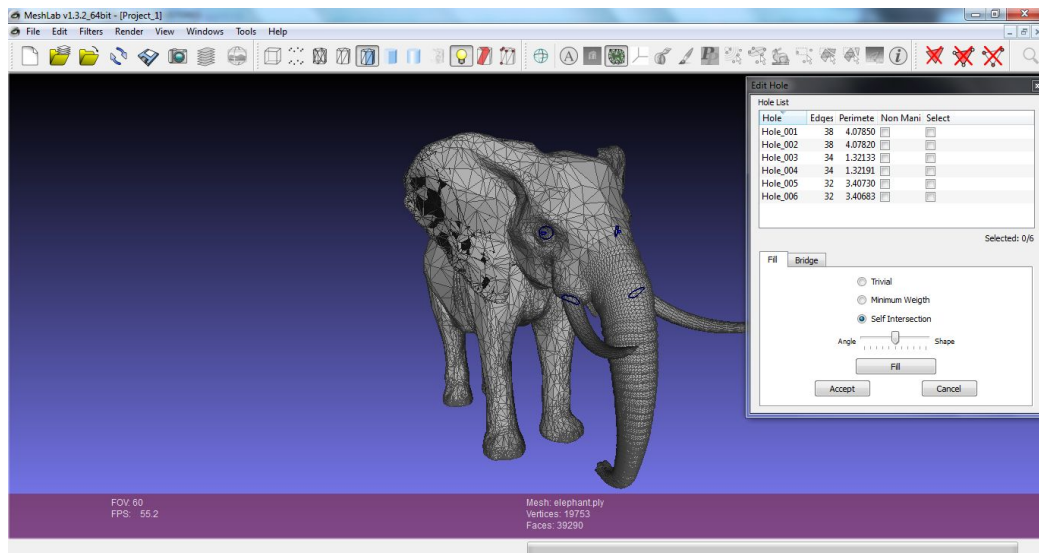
MeshLab v1.3.2_64bit - [Project_1]

File Edit Filters Render View Windows Tools Help

Edit Hole

Hole List

| Hole | Edges | Perimete | Non Mani | Select |
|---|---|---|---|---|
| Hole_001 | 38 | 4.07850 | | |
| Hole_002 | 38 | 4.07820 | | |
| Hole_003 | 34 | 1.32133 | | |
| Hole_004 | 34 | 1.32191 | | |
| Hole_005 | 32 | 3.40730 | | |
| Hole_006 | 32 | 3.40683 | | |

Selected: 0/6

Fill Bridge

Trivial

Minimum Weigth

Self Intersection

Angle Shape

Fill

Accept Cancel

FOV: 60
FPS: 55.2

Mesh: elephant.ply
Vertices: 19753
Faces: 39290